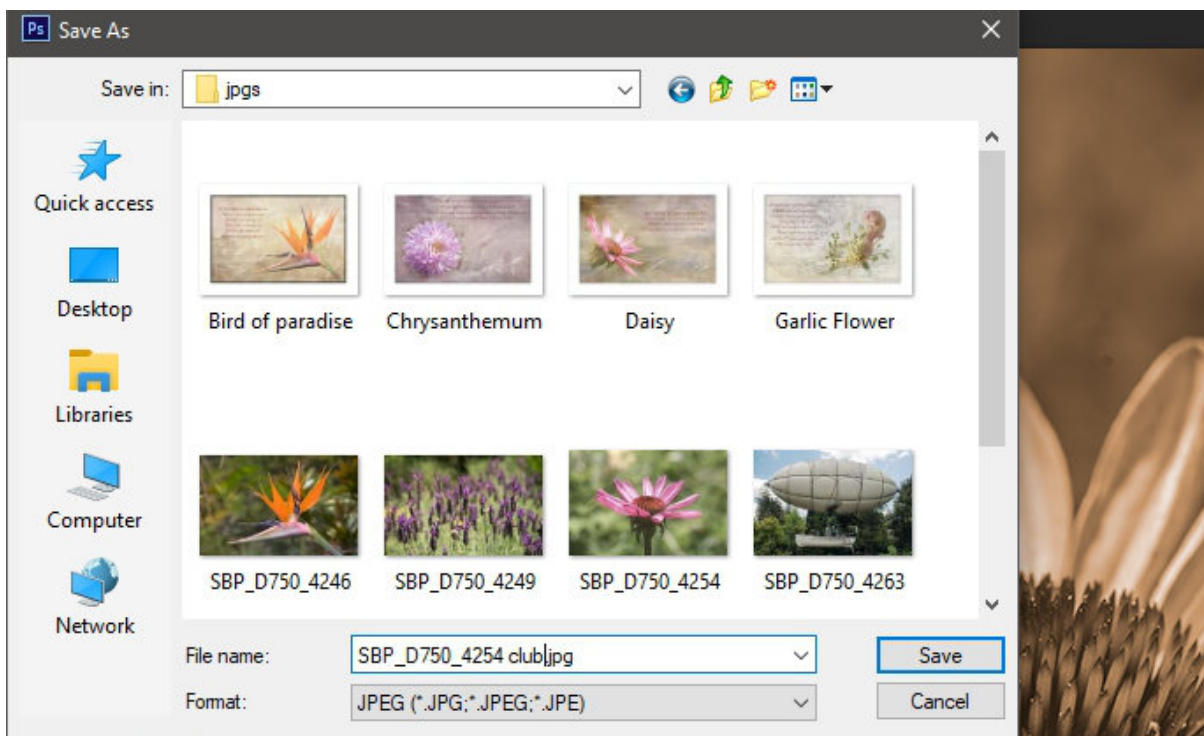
Ps Save As

Save in: jpgs

Quick access

Desktop

Libraries

Computer

Network

Bird of paradise

Chrysanthemum

Daisy

Garlic Flower

SBP_D750_4246

SBP_D750_4249

SBP_D750_4254

SBP_D750_4263

File name: SBP_D750_4254 club.jpg

Format: JPEG (*.JPG;*.JPEG;*.JPE)

Save

Cancel